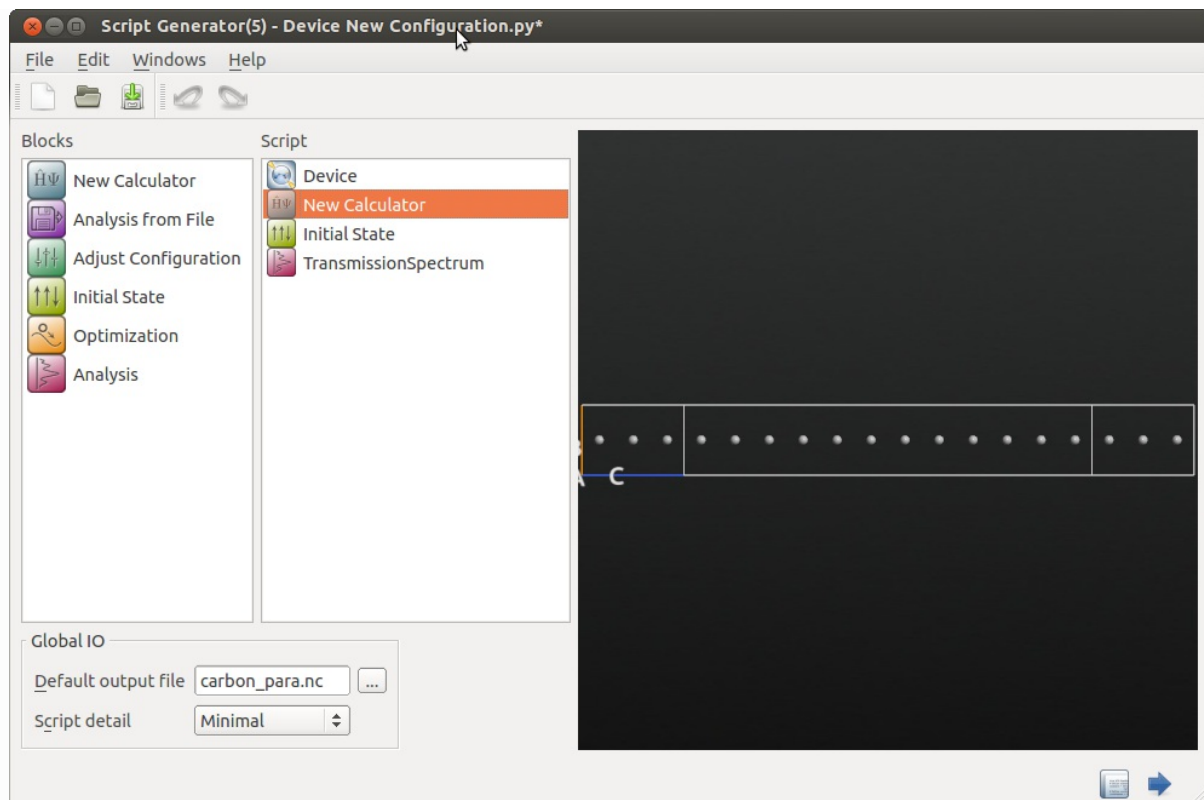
Script Generator(5) - Device New Configuration.py*

File Edit Windows Help

Blocks

New Calculator
Analysis from File
Adjust Configuration
Initial State
Optimization
Analysis

Script

Device
New Calculator
Initial State
TransmissionSpectrum

A C

Global IO

Default output file carbon_para.nc ...

Script detail Minimal